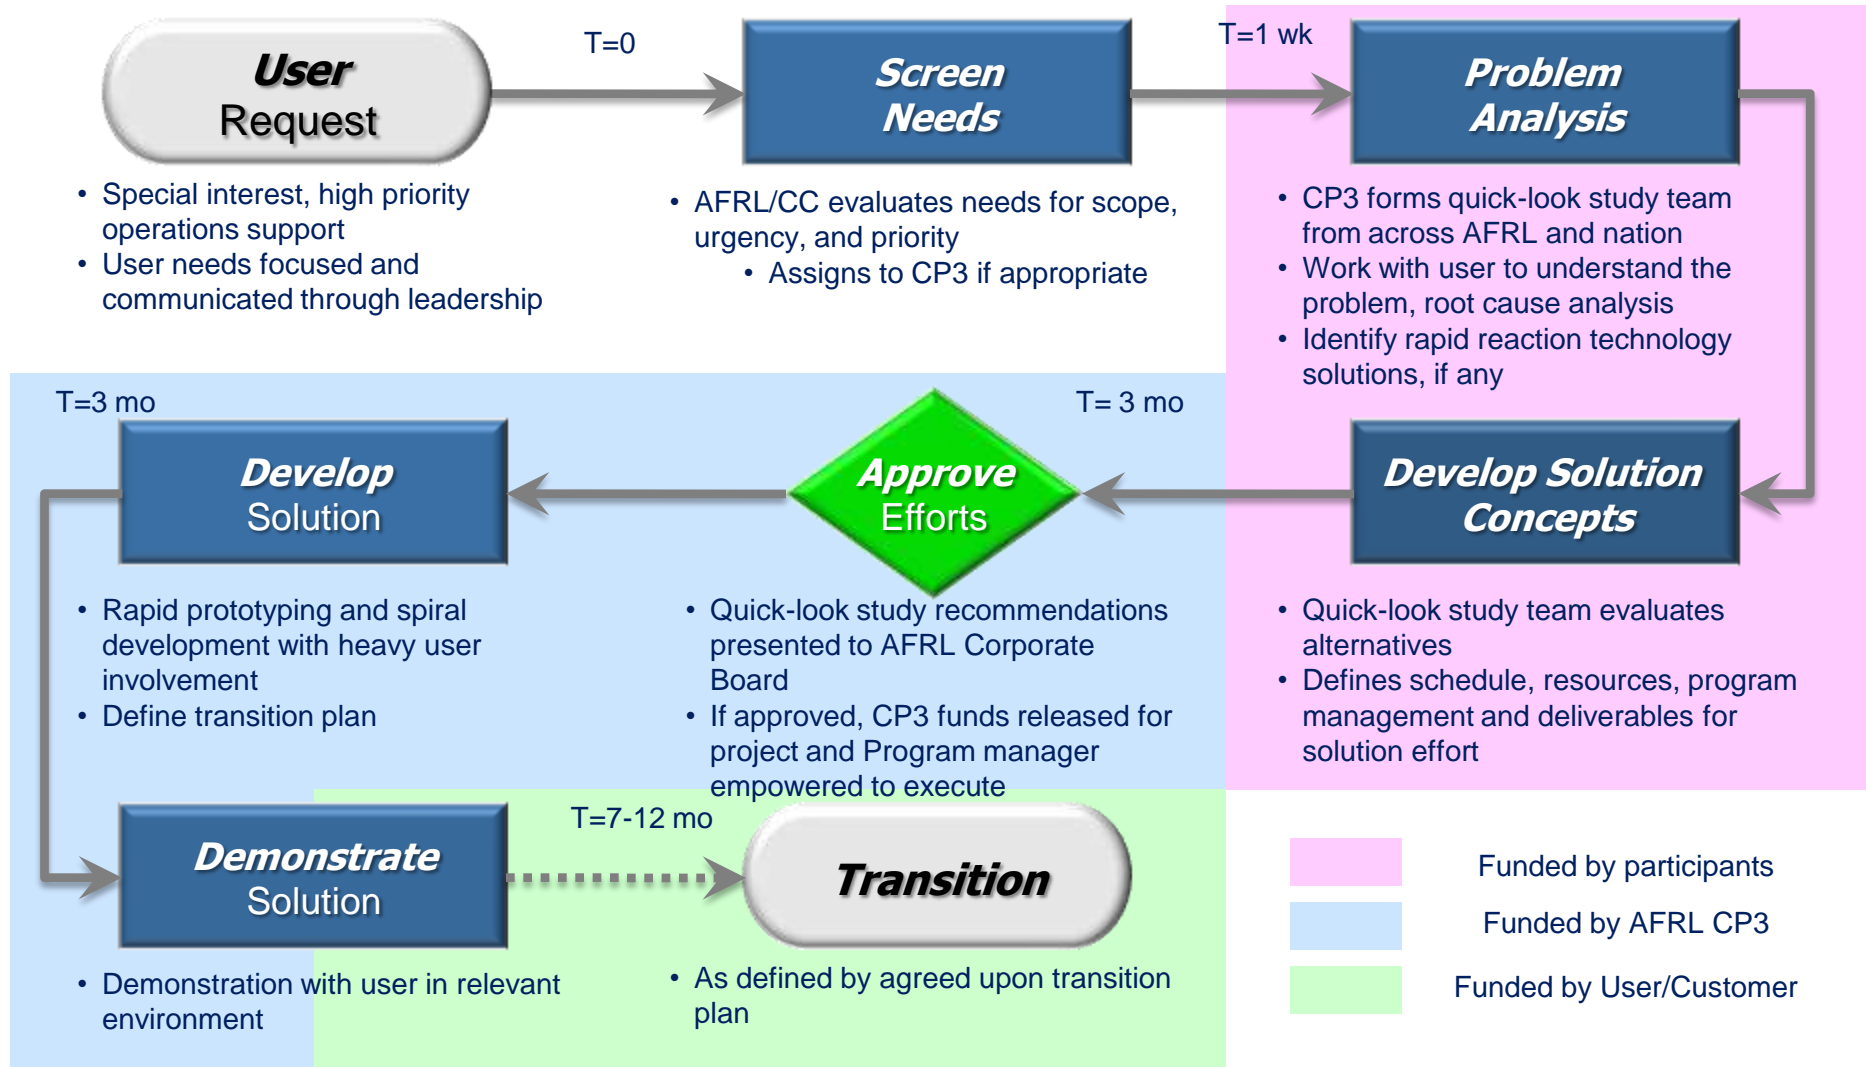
User Request

T=0

Screen Needs

T=1 wk

Problem Analysis

• Special interest, high priority operations support
• User needs focused and communicated through leadership

• AFRL/CC evaluates needs for scope, urgency, and priority
• Assigns to CP3 if appropriate

• CP3 forms quick-look study team from across AFRL and nation
• Work with user to understand the problem, root cause analysis
• Identify rapid reaction technology solutions, if any

T=3 mo

T= 3 mo

Develop Solution

Approve Efforts

Develop Solution Concepts

• Rapid prototyping and spiral development with heavy user involvement
• Define transition plan

• Quick-look study recommendations presented to AFRL Corporate Board
• If approved, CP3 funds released for project and Program manager empowered to execute

• Quick-look study team evaluates alternatives
• Defines schedule, resources, program management and deliverables for solution effort

T=7-12 mo

Demonstrate Solution

Transition

• Demonstration with user in relevant environment

• As defined by agreed upon transition plan

Funded by participants
Funded by AFRL CP3
Funded by User/Customer